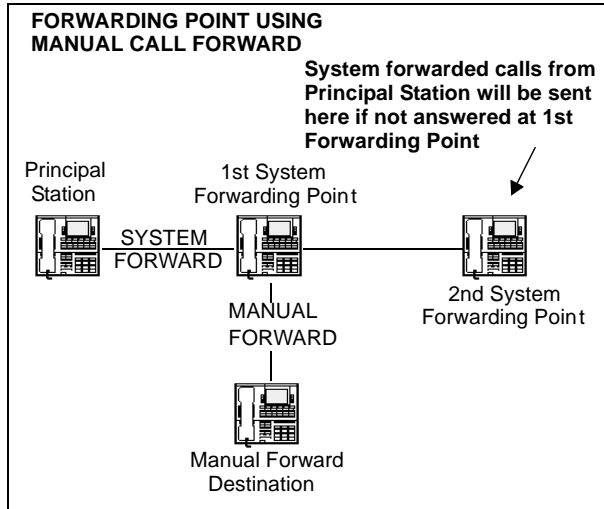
FORWARDING POINT USING MANUAL CALL FORWARD

System forwarded calls from Principal Station will be sent here if not answered at 1st Forwarding Point

Principal Station

1st System Forwarding Point

SYSTEM FORWARD

MANUAL FORWARD

2nd System Forwarding Point

Manual Forward Destination